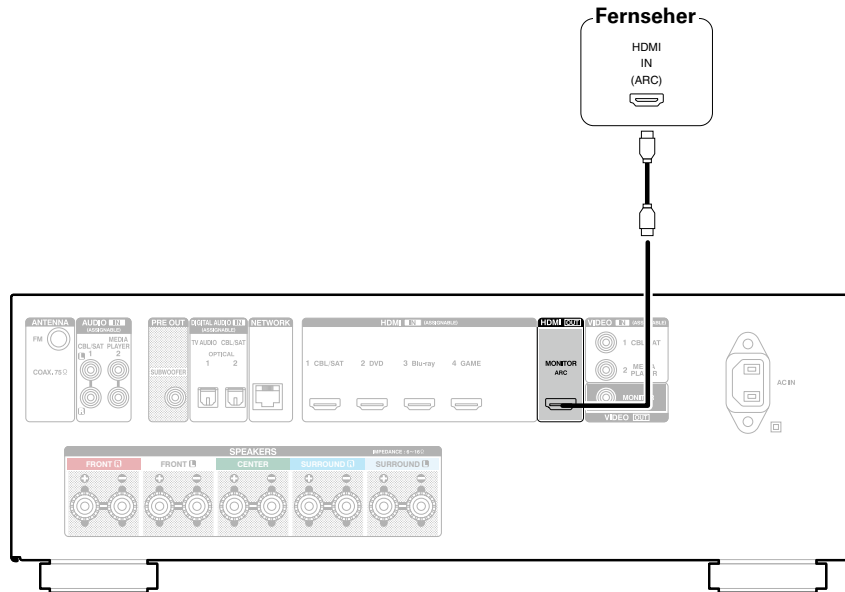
Fernseher
HDMI
IN
(ARC)

ANTENNA
FM
COAX. 75Ω
AUDIO IN (ASSIGNABLE)
CBL/SAT
MEDIA PLAYER
1
2
L
R
PRE OUT
SUBWOOFER
DIGITAL AUDIO IN (ASSIGNABLE)
TV AUDIO
CBL/SAT
OPTICAL
1
2
NETWORK
HDMI IN (ASSIGNABLE)
1 CBL/SAT
2 DVD
3 Blu-ray
4 GAME
HDMI OUT
MONITOR
ARC
VIDEO IN (ASSIGNABLE)
1 CBL/SAT
2 MEDIA PLAYER
MONITOR
VIDEO OUT
AC IN
SPEAKERS
IMPEDANCE : 6~16Ω
FRONT R
FRONT L
CENTER
SURROUND R
SURROUND L